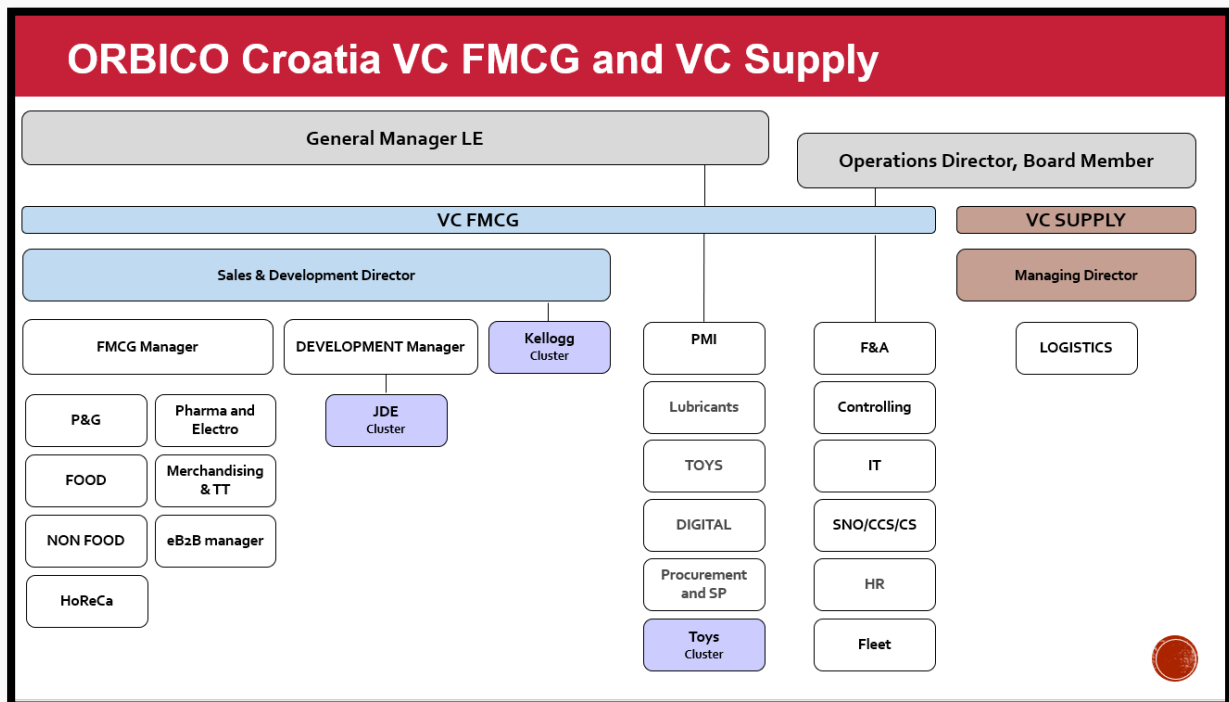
ORBICO Croatia VC FMCG and VC Supply

General Manager LE

Operations Director, Board Member

VC FMCG

VC SUPPLY

Sales & Development Director

Managing Director

FMCG Manager

DEVELOPMENT Manager

Kellogg Cluster

PMI

F&A

LOGISTICS

P&G

Pharma and Electro

JDE Cluster

Lubricants

Controlling

FOOD

Merchandising & TT

TOYS

IT

NON FOOD

eB2B manager

DIGITAL

SNO/CCS/CS

HoReCa

Procurement and SP

HR

Toys Cluster

Fleet